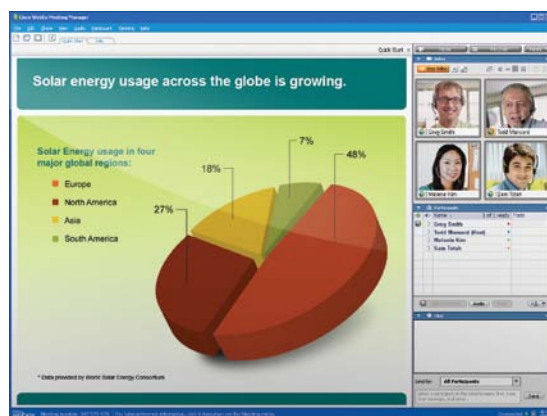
Cisco WebEx Meeting Manager

Quick Start

Solar energy usage across the globe is growing.

Solar Energy usage in four major global regions:

Europe

North America

Asia

South America

7%

18%

48%

27%

* Data provided by World Solar Energy Consortium

Greg Smith

Todd Manord

Melanie Van

Sam Totah

Participants

Name

Greg Smith

Todd Manord (Host)

Melanie Van

Sam Totah

Chat

Send to: All Participants

Send

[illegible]